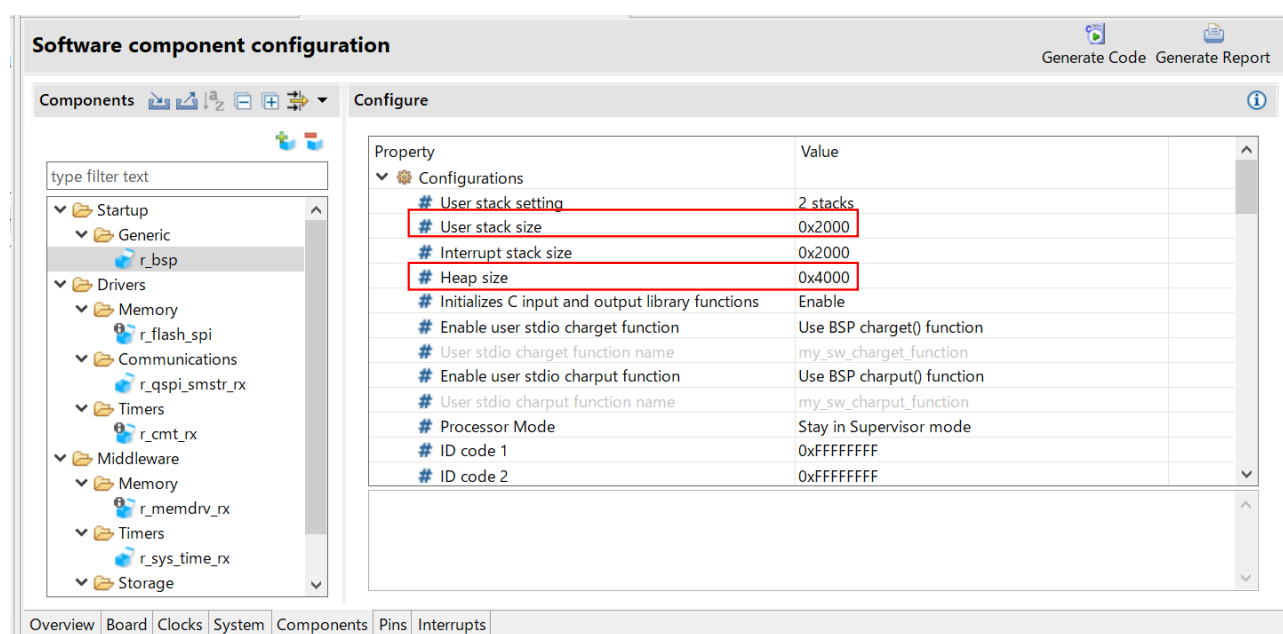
Software component configuration

Generate Code Generate Report

Components

Configure

type filter text

Startup
Generic
r_bsp
Drivers
Memory
r_flash_spi
Communications
r_qspi_smstr_rx
Timers
r_cmt_rx
Middleware
Memory
r_memdrv_rx
Timers
r_sys_time_rx
Storage

| Property | Value |
|---|---|
| Configurations | |
| # User stack setting | 2 stacks |
| # User stack size | 0x2000 |
| # Interrupt stack size | 0x2000 |
| # Heap size | 0x4000 |
| # Initializes C input and output library functions | Enable |
| # Enable user stdio charget function | Use BSP charget() function |
| # User stdio charget function name | my_sw_charget_function |
| # Enable user stdio charput function | Use BSP charput() function |
| # User stdio charput function name | my_sw_charput_function |
| # Processor Mode | Stay in Supervisor mode |
| # ID code 1 | 0xFFFFFFFF |
| # ID code 2 | 0xFFFFFFFF |

Overview Board Clocks System Components Pins Interrupts